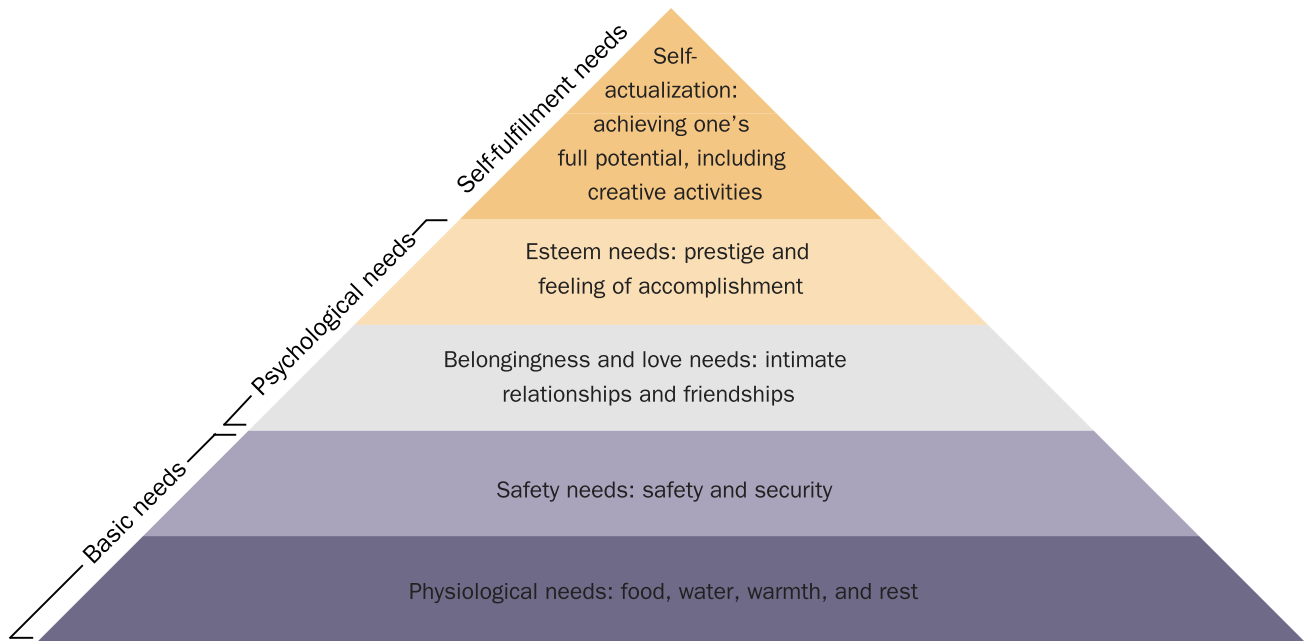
Self-fulfillment needs

Self-actualization: achieving one's full potential, including creative activities

Psychological needs

Esteem needs: prestige and feeling of accomplishment

Belongingness and love needs: intimate relationships and friendships

Basic needs

Safety needs: safety and security

Physiological needs: food, water, warmth, and rest